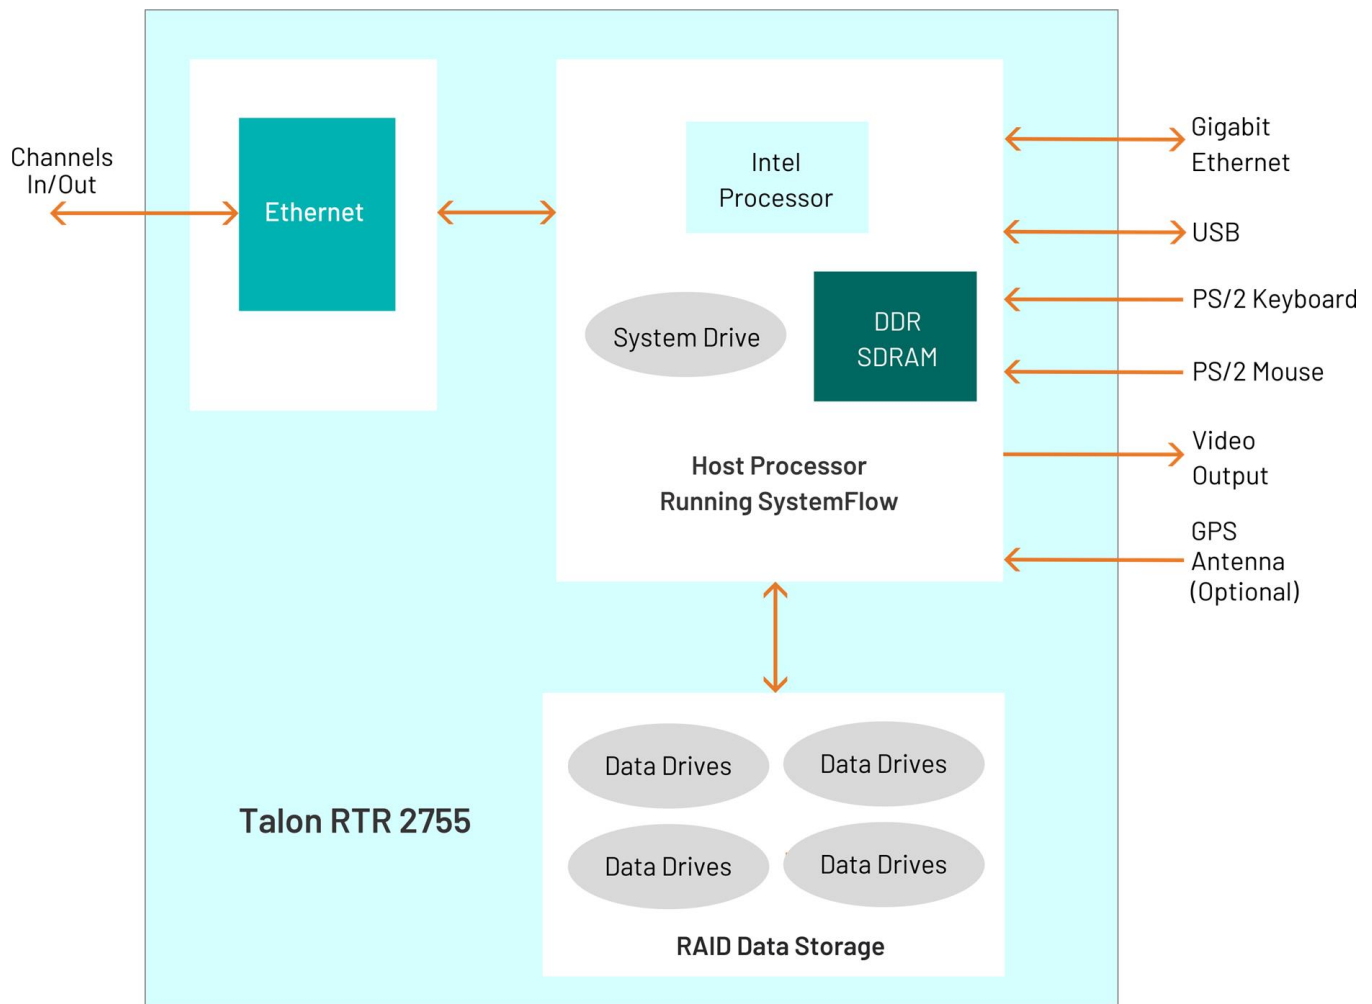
Channels In/Out

Ethernet

Intel Processor

System Drive

DDR SDRAM

Host Processor Running SystemFlow

Gigabit Ethernet

USB

PS/2 Keyboard

PS/2 Mouse

Video Output

GPS Antenna (Optional)

Talon RTR 2755

Data Drives

Data Drives

Data Drives

Data Drives

RAID Data Storage